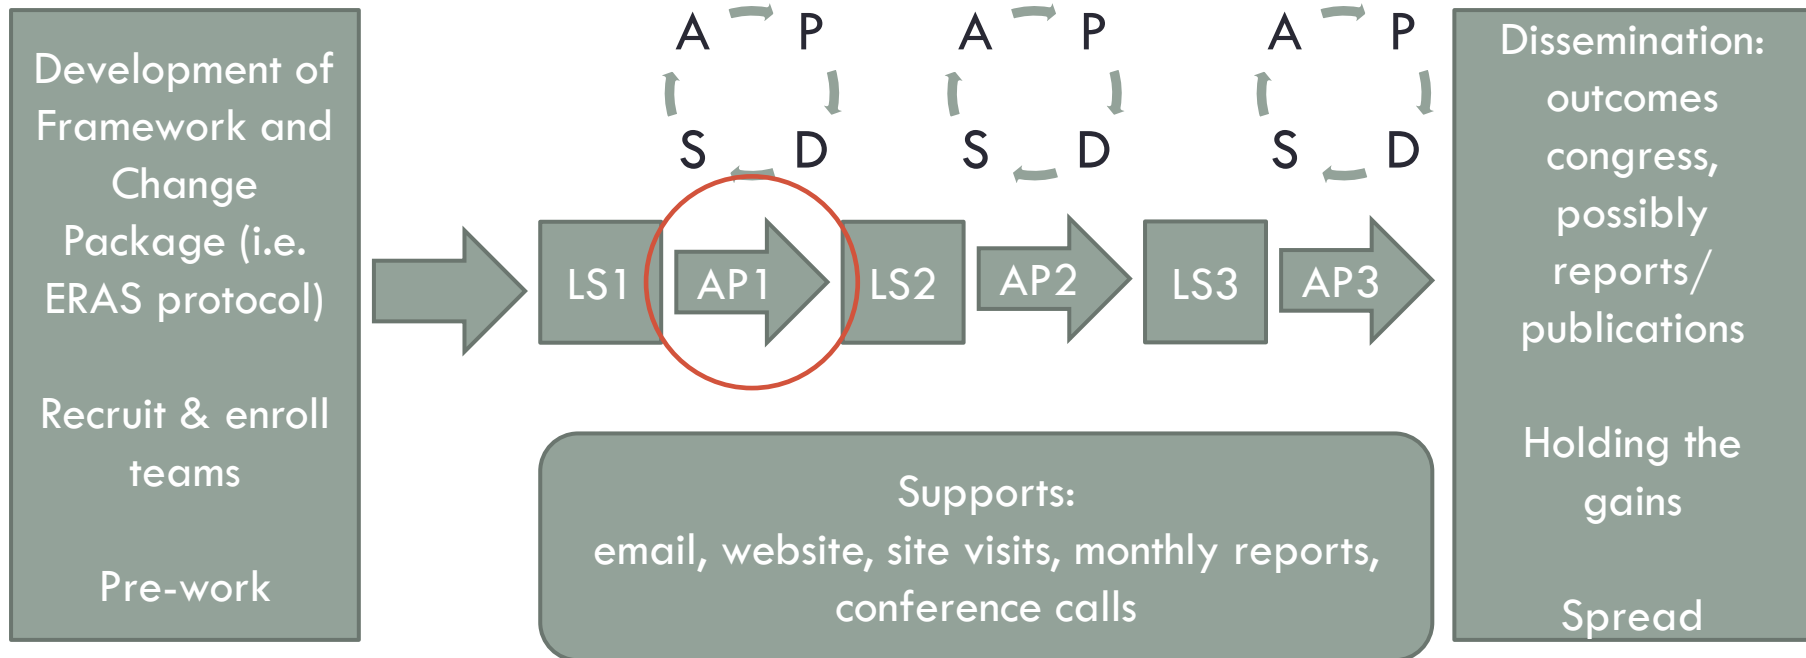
Development of Framework and Change Package (i.e. ERAS protocol)

Recruit & enroll teams

Pre-work

A P S D

A P S D

A P S D

LS1

AP1

LS2

AP2

LS3

AP3

Supports:
email, website, site visits, monthly reports, conference calls

Dissemination: outcomes congress, possibly reports/ publications

Holding the gains

Spread